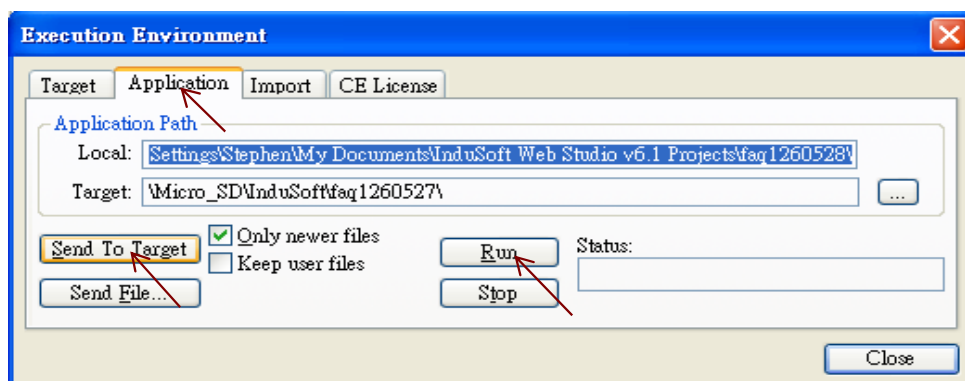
Execution Environment

Target | Application | Import | CE License

Application Path

Local: Settings\Stephen\My Documents\InduSoft Web Studio v6.1 Projects\faq1260528\

Target: \Micro_SD\InduSoft\faq1260527\

...

Send To Target

Only newer files

Keep user files

Send File...

Run

Stop

Status:

Close